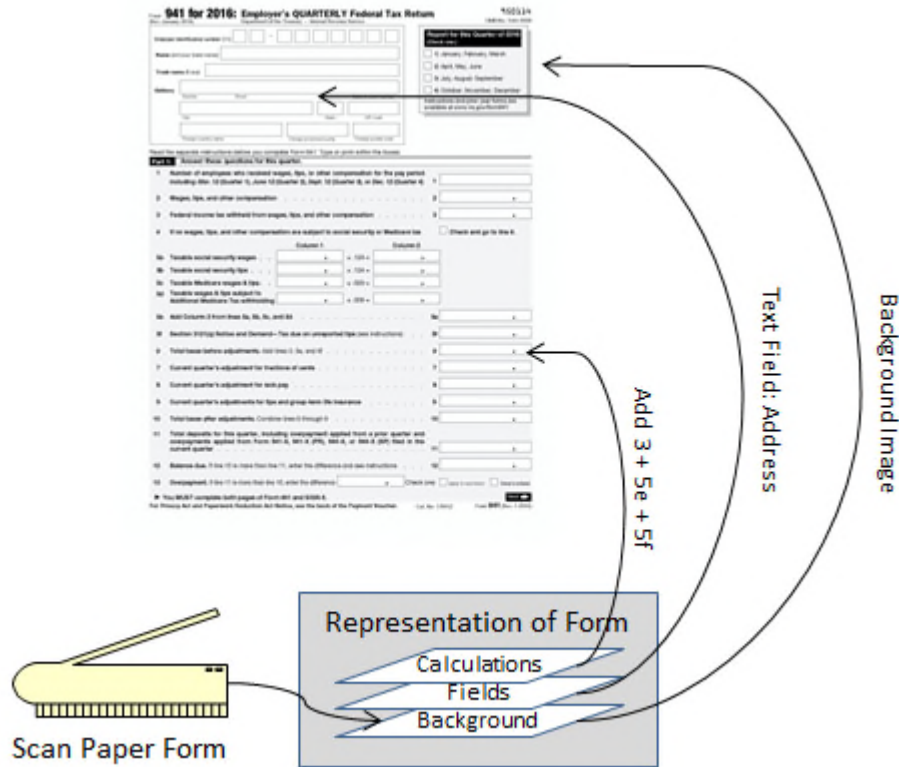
Form 941 for 2016: Employer's QUARTERLY Federal Tax Return

Employer identification number (EIN)

Name (not your trade name)

Trade name (if any)

Address

Report for this Quarter of 2016 (Check one.)

1: January, February, March

2: April, May, June

3: July, August, September

4: October, November, December

Part 1: Answer these questions for this quarter.

1 Number of employees who received wages, tips, or other compensation for the pay period including: Mar. 12 (Quarter 1), June 12 (Quarter 2), Sept. 12 (Quarter 3), or Dec. 12 (Quarter 4)

2 Wages, tips, and other compensation

3 Federal income tax withheld from wages, tips, and other compensation

4 If no wages, tips, and other compensation are subject to social security or Medicare tax

Column 1 Column 2

5a Taxable social security wages

5b Taxable social security tips

5c Taxable Medicare wages & tips

5d Taxable wages & tips subject to Additional Medicare Tax withholding

5e Add Column 2 from lines 5a, 5b, 5c, and 5d

5f Section 3121(q) Notice and Demand—Tax due on unreported tips

6 Total taxes before adjustments. Add lines 3, 5e, and 5f

7 Current quarter's adjustment for fractions of cents

8 Current quarter's adjustment for sick pay

9 Current quarter's adjustments for tips and group-term life insurance

10 Total taxes after adjustments. Combine lines 6 through 9

11 Total deposits for this quarter

12 Balance due.

13 Overpayment.

You MUST complete both pages of Form 941 and SIGN it.

Text Field: Address

Background Image

Add 3 + 5e + 5f

Representation of Form

Calculations

Fields

Background

Scan Paper Form